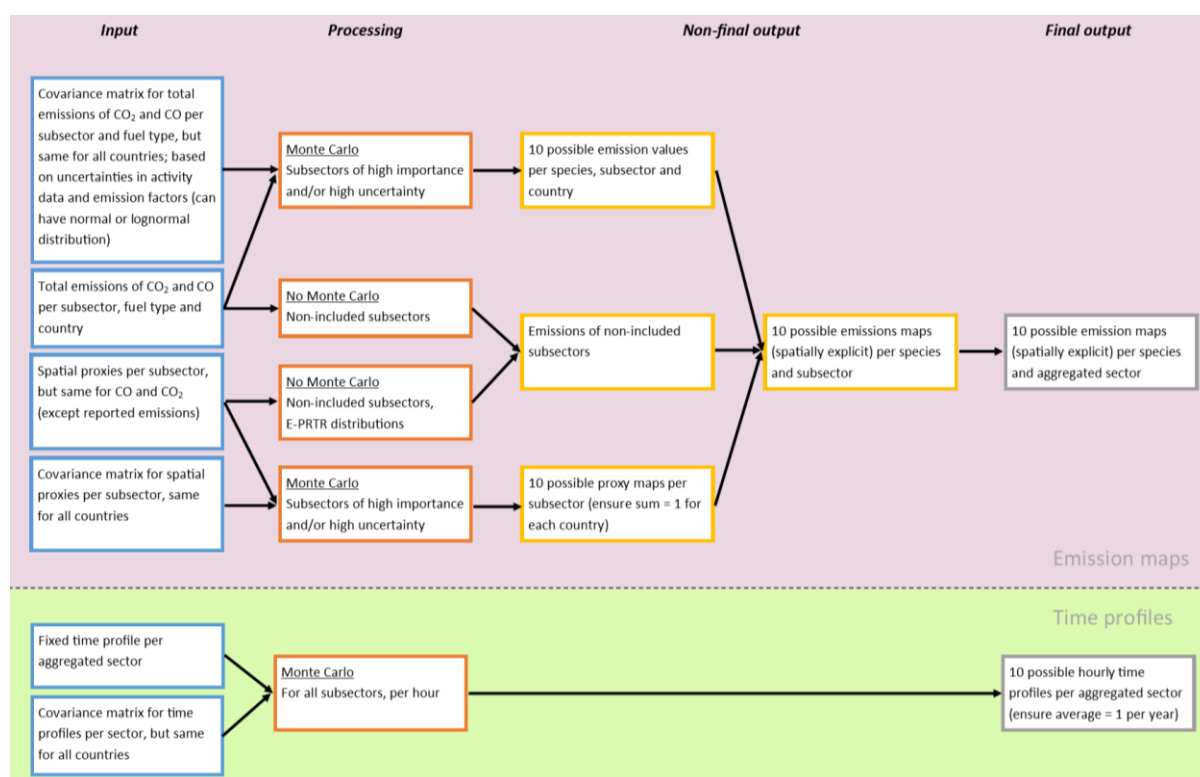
Input

Processing

Non-final output

Final output

Covariance matrix for total emissions of $CO_2$ and CO per subsector and fuel type, but same for all countries; based on uncertainties in activity data and emission factors (can have normal or lognormal distribution)

Total emissions of $CO_2$ and CO per subsector, fuel type and country

Spatial proxies per subsector, but same for CO and $CO_2$ (except reported emissions)

Covariance matrix for spatial proxies per subsector, same for all countries

Monte Carlo
Subsectors of high importance and/or high uncertainty

No Monte Carlo
Non-included subsectors

No Monte Carlo
Non-included subsectors, E-PRTR distributions

Monte Carlo
Subsectors of high importance and/or high uncertainty

10 possible emission values per species, subsector and country

Emissions of non-included subsectors

10 possible proxy maps per subsector (ensure sum = 1 for each country)

10 possible emissions maps (spatially explicit) per species and subsector

10 possible emission maps (spatially explicit) per species and aggregated sector

Emission maps

Time profiles

Fixed time profile per aggregated sector

Covariance matrix for time profiles per sector, but same for all countries

Monte Carlo
For all subsectors, per hour

10 possible hourly time profiles per aggregated sector (ensure average = 1 per year)